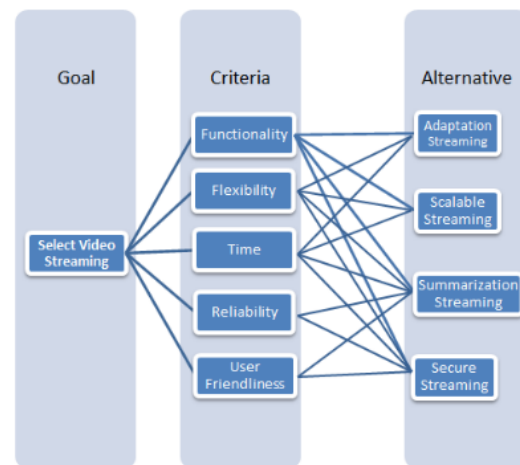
Goal

Select Video Streaming

Criteria

Functionality

Flexibility

Time

Reliability

User Friendliness

Alternative

Adaptation Streaming

Scalable Streaming

Summarization Streaming

Secure Streaming